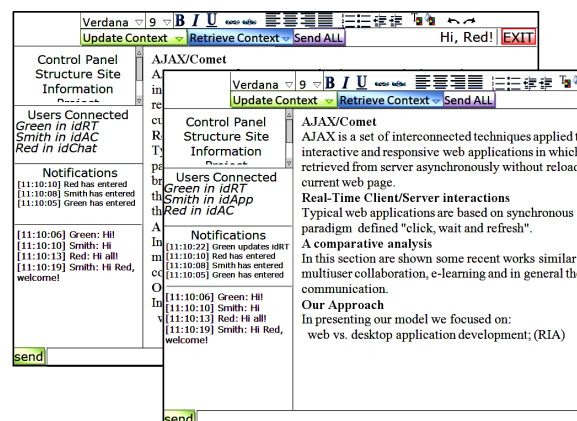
Verdana 9 B I U
Update Context Retrieve Context Send ALL
Hi, Red! EXIT

Control Panel
Structure Site
Information
Project

Users Connected
Green in idRT
Smith in idAC
Red in idChat

Notifications
[11:10:10] Red has entered
[11:10:08] Smith has entered
[11:10:05] Green has entered

[11:10:06] Green: Hi!
[11:10:10] Smith: Hi
[11:10:13] Red: Hi all!
[11:10:19] Smith: Hi Red, welcome!

send

AJAX/Comet
AJ
in
re
cu
R
Ty
pa
A
In
m
co
O
In
v

Verdana 9 B I U
Update Context Retrieve Context Send ALL

Control Panel
Structure Site
Information
Project

Users Connected
Green in idRT
Smith in idApp
Red in idAC

Notifications
[11:10:22] Green updates idRT
[11:10:10] Red has entered
[11:10:08] Smith has entered
[11:10:05] Green has entered

[11:10:06] Green: Hi!
[11:10:10] Smith: Hi
[11:10:13] Red: Hi all!
[11:10:19] Smith: Hi Red, welcome!

send

AJAX/Comet
AJAX is a set of interconnected techniques applied t interactive and responsive web applications in which retrieved from server asynchronously without reload current web page.
Real-Time Client/Server interactions
Typical web applications are based on synchronous paradigm defined "click, wait and refresh".
A comparative analysis
In this section are shown some recent works similar multiuser collaboration, e-learning and in general th communication.
Our Approach
In presenting our model we focused on:
web vs. desktop application development; (RIA)